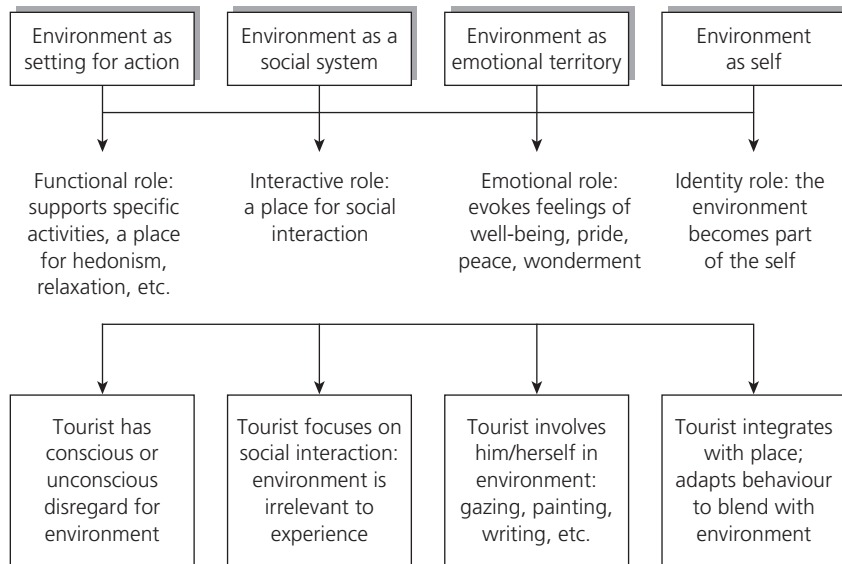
Environment as setting for action

Environment as a social system

Environment as emotional territory

Environment as self

Functional role: supports specific activities, a place for hedonism, relaxation, etc.

Interactive role: a place for social interaction

Emotional role: evokes feelings of well-being, pride, peace, wonderment

Identity role: the environment becomes part of the self

Tourist has conscious or unconscious disregard for environment

Tourist focuses on social interaction: environment is irrelevant to experience

Tourist involves him/herself in environment: gazing, painting, writing, etc.

Tourist integrates with place; adapts behaviour to blend with environment